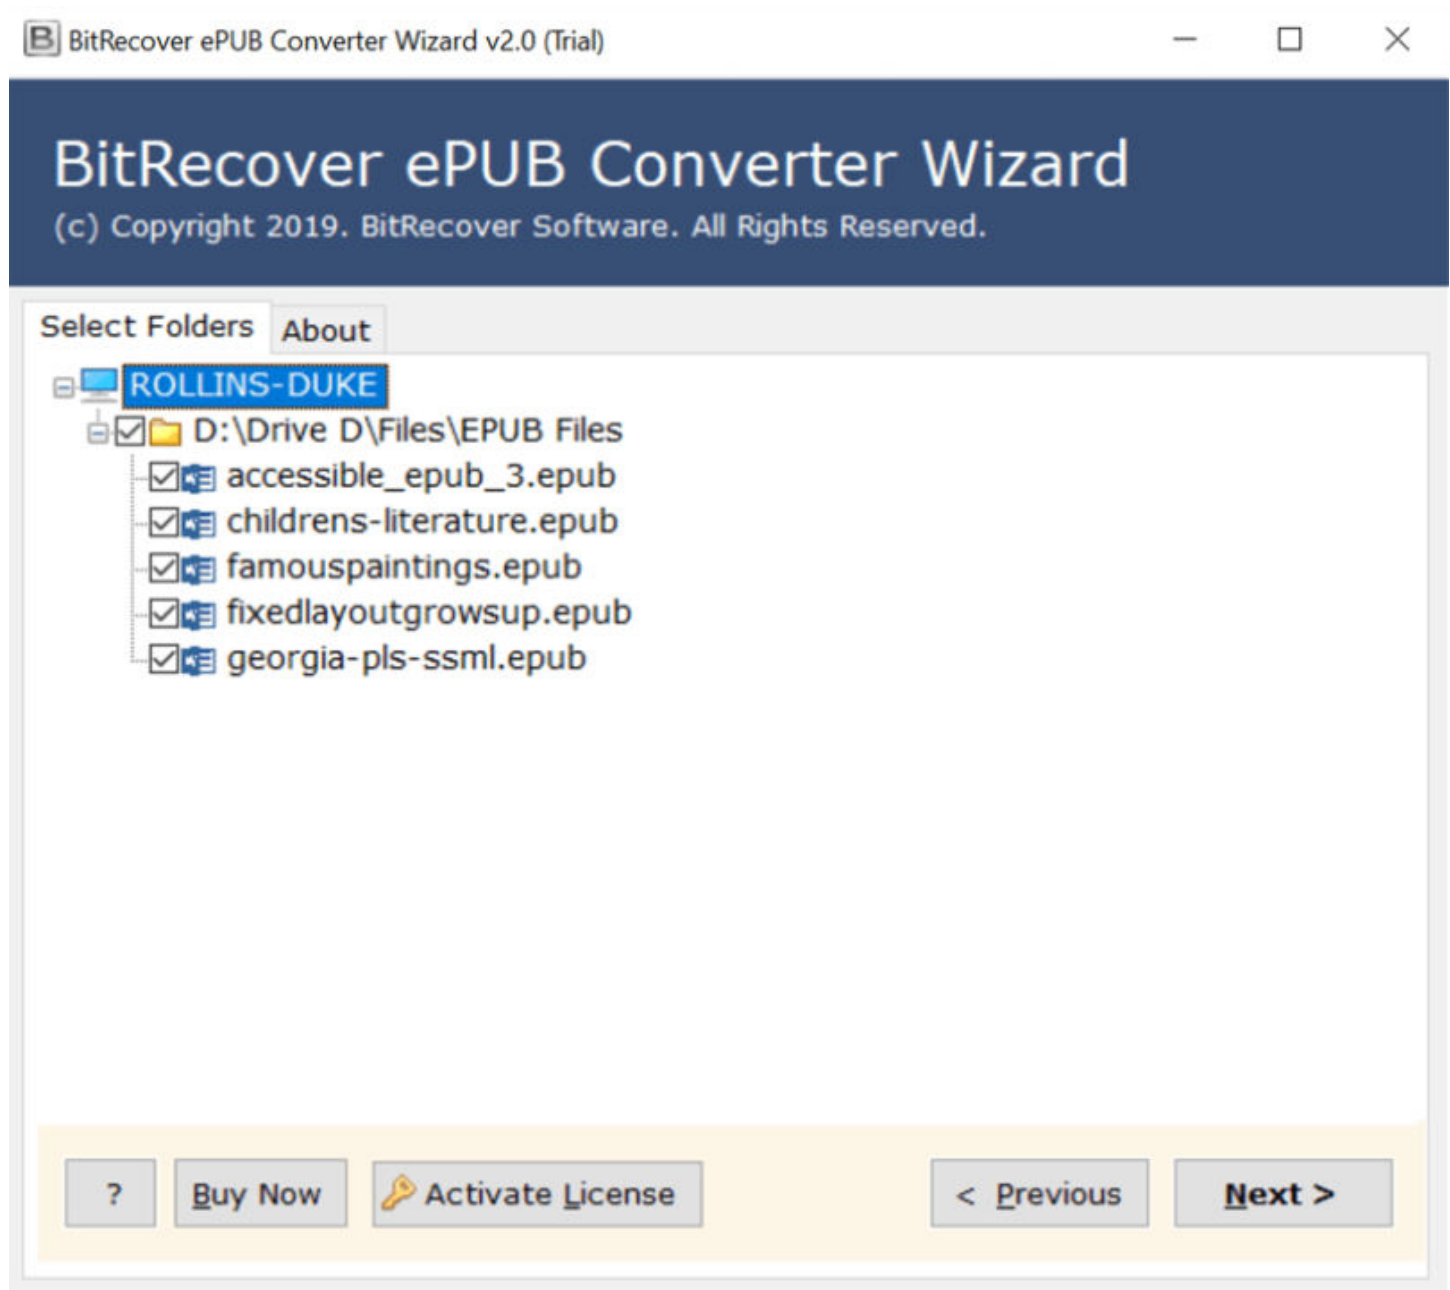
BitRecover ePUB Converter Wizard v2.0 (Trial)

BitRecover ePUB Converter Wizard
(c) Copyright 2019. BitRecover Software. All Rights Reserved.

Select Folders
About

ROLLINS-DUKE
D:\Drive D\Files\EPUB Files
accessible_epub_3.epub
childrens-literature.epub
famouspaintings.epub
fixedlayoutgrowsup.epub
georgia-pls-ssml.epub

?
Buy Now
Activate License
< Previous
Next >